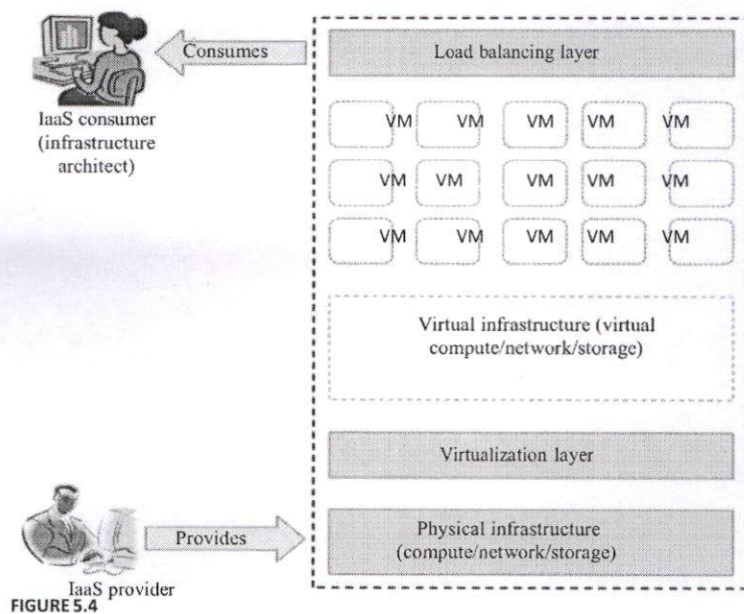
IaaS consumer (infrastructure architect)

Consumes

Load balancing layer

| VM | VM | VM | VM | VM |
|---|---|---|---|---|
| VM | VM | VM | VM | VM |
| VM | VM | VM | VM | VM |

Virtual infrastructure (virtual compute/network/storage)

Virtualization layer

Provides

Physical infrastructure (compute/network/storage)

IaaS provider

FIGURE 5.4